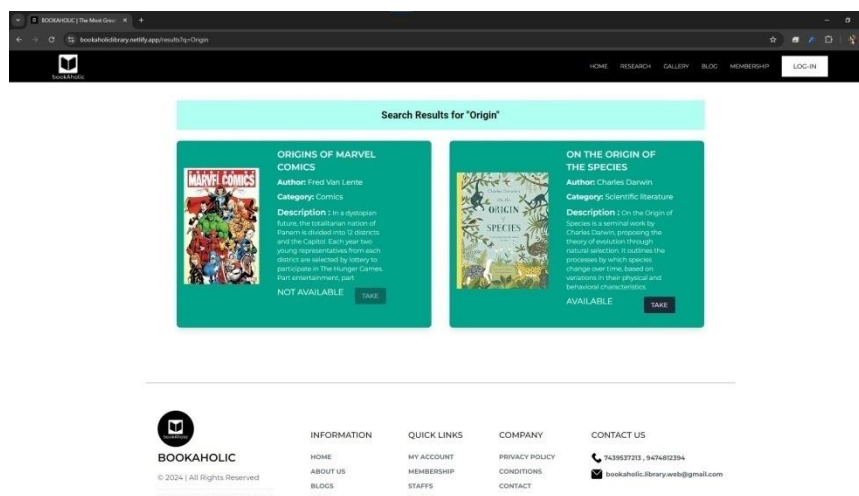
BOOKAHOLIC | The Most Grea ×  +

bookaholiclibrary.netlify.app/results?q=Origin

bookaholic

HOME RESEARCH GALLERY BLOG MEMBERSHIP LOG-IN

Search Results for "Origin"

MARVEL COMICS

ORIGINS OF MARVEL COMICS

Author: Fred Van Lente

Category: Comics

Description : In a dystopian future, the totalitarian nation of Panem is divided into 12 districts and the Capitol. Each year two young representatives from each district are selected by lottery to participate in The Hunger Games. Part entertainment, part

NOT AVAILABLE TAKE

ON THE ORIGIN OF SPECIES

ON THE ORIGIN OF THE SPECIES

Author: Charles Darwin

Category: Scientific literature

Description : On the Origin of Species is a seminal work by Charles Darwin, proposing the theory of evolution through natural selection. It outlines the processes by which species change over time, based on variations in their physical and behavioral characteristics.

AVAILABLE TAKE

BOOKAHOLIC

BOOKAHOLIC

© 2024 | All Rights Reserved

INFORMATION
HOME
ABOUT US
BLOGS

QUICK LINKS
MY ACCOUNT
MEMBERSHIP
STAFFS

COMPANY
PRIVACY POLICY
CONDITIONS
CONTACT

CONTACT US
7439537213 , 9474812394
bookaholic.library.web@gmail.com